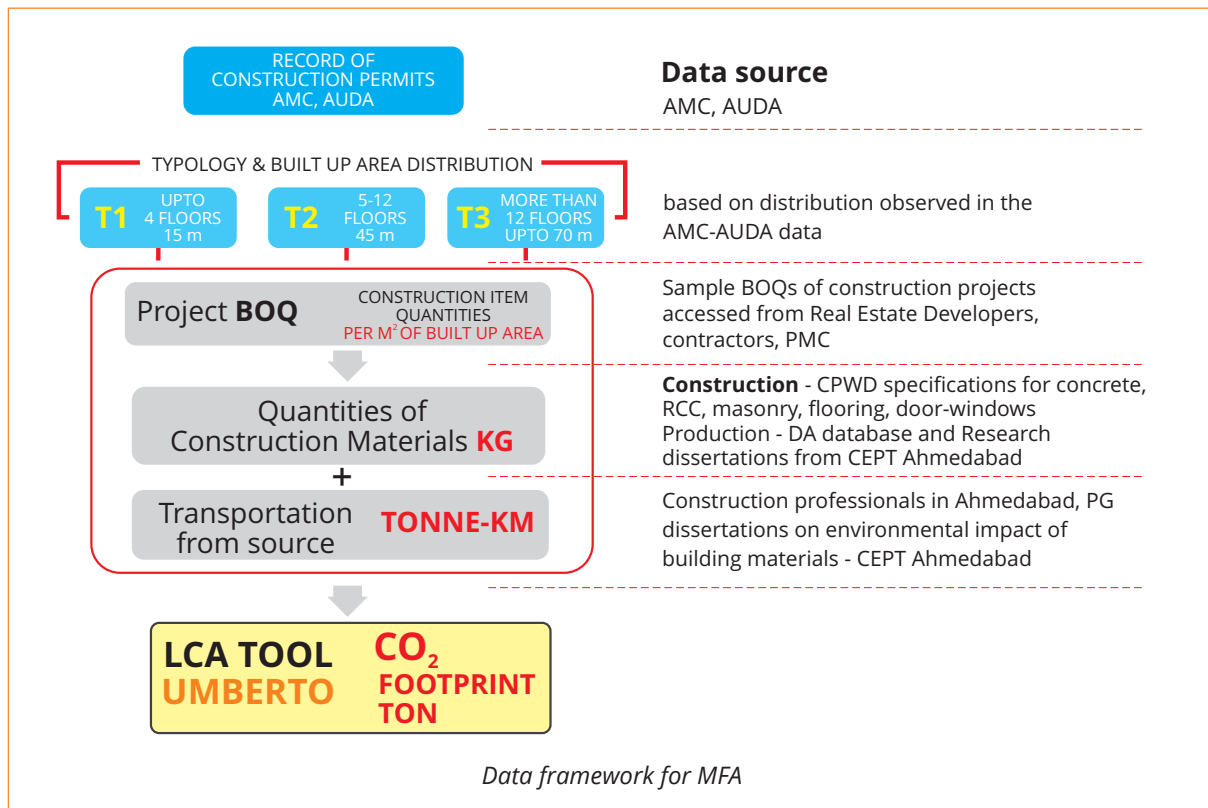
RECORD OF CONSTRUCTION PERMITS AMC, AUDA

Data source
AMC, AUDA

TYPOLOGY & BUILT UP AREA DISTRIBUTION

T1 UPTO 4 FLOORS 15 m

T2 5-12 FLOORS 45 m

T3 MORE THAN 12 FLOORS UPTO 70 m

based on distribution observed in the AMC-AUDA data

Project BOQ CONSTRUCTION ITEM QUANTITIES PER M$^2$ OF BUILT UP AREA

Sample BOQs of construction projects accessed from Real Estate Developers, contractors, PMC

Quantities of Construction Materials KG

Construction - CPWD specifications for concrete, RCC, masonry, flooring, door-windows
Production - DA database and Research dissertations from CEPT Ahmedabad

+

Transportation from source TONNE-KM

Construction professionals in Ahmedabad, PG dissertations on environmental impact of building materials - CEPT Ahmedabad

LCA TOOL UMBERTO

$CO_2$ FOOTPRINT TON

Data framework for MFA